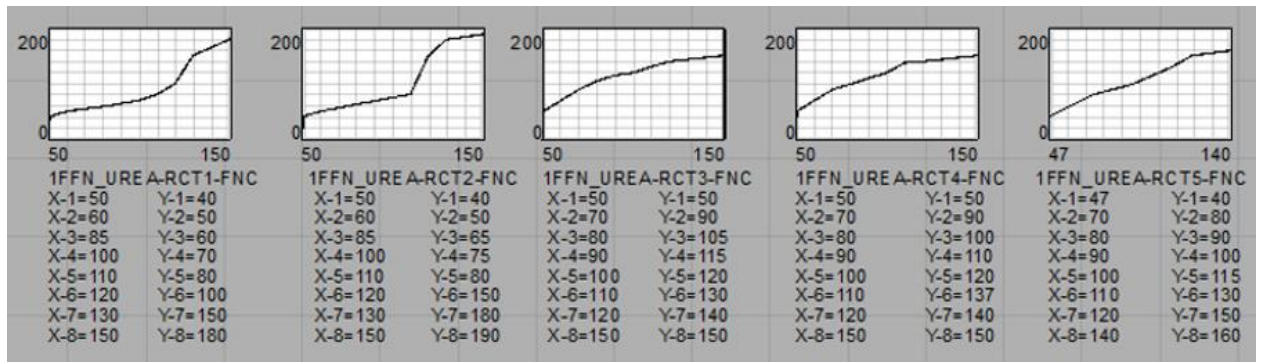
200
0
50 150
1FFN_UREA-RCT1-FNC
X-1=50 Y-1=40
X-2=60 Y-2=50
X-3=85 Y-3=60
X-4=100 Y-4=70
X-5=110 Y-5=80
X-6=120 Y-6=100
X-7=130 Y-7=150
X-8=150 Y-8=180

200
0
50 150
1FFN_UREA-RCT2-FNC
X-1=50 Y-1=40
X-2=60 Y-2=50
X-3=85 Y-3=65
X-4=100 Y-4=75
X-5=110 Y-5=80
X-6=120 Y-6=150
X-7=130 Y-7=180
X-8=150 Y-8=190

200
0
50 150
1FFN_UREA-RCT3-FNC
X-1=50 Y-1=50
X-2=70 Y-2=90
X-3=80 Y-3=105
X-4=90 Y-4=115
X-5=100 Y-5=120
X-6=110 Y-6=130
X-7=120 Y-7=140
X-8=150 Y-8=150

200
0
50 150
1FFN_UREA-RCT4-FNC
X-1=50 Y-1=50
X-2=70 Y-2=90
X-3=80 Y-3=100
X-4=90 Y-4=110
X-5=100 Y-5=120
X-6=110 Y-6=137
X-7=120 Y-7=140
X-8=150 Y-8=150

200
0
47 140
1FFN_UREA-RCT5-FNC
X-1=47 Y-1=40
X-2=70 Y-2=80
X-3=80 Y-3=90
X-4=90 Y-4=100
X-5=100 Y-5=115
X-6=110 Y-6=130
X-7=120 Y-7=150
X-8=140 Y-8=160